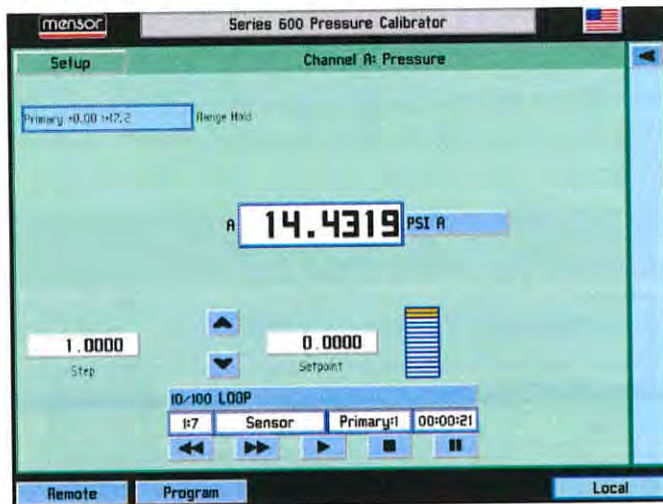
mensor

Series 600 Pressure Calibrator

Setup

Channel A: Pressure

Primary +0.00 +17.2

Range Hold

A 14.4319 PSI A

1.0000

Step

0.0000

Setpoint

10/100 LOOP

1:7

Sensor

Primary:1

00:00:21

Remote

Program

Local